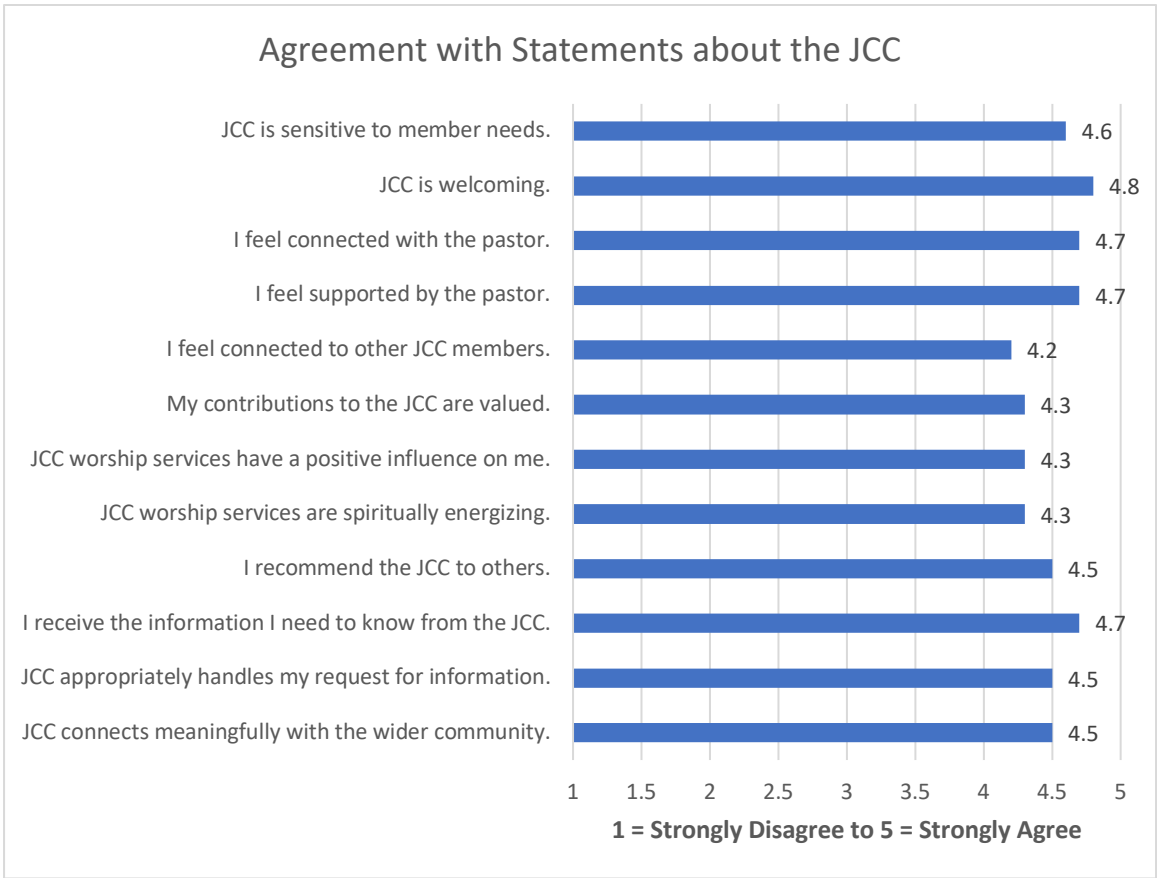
Agreement with Statements about the JCC

| Statement | Value |
|---|---|
| JCC is sensitive to member needs. | 4.6 |
| JCC is welcoming. | 4.8 |
| I feel connected with the pastor. | 4.7 |
| I feel supported by the pastor. | 4.7 |
| I feel connected to other JCC members. | 4.2 |
| My contributions to the JCC are valued. | 4.3 |
| JCC worship services have a positive influence on me. | 4.3 |
| JCC worship services are spiritually energizing. | 4.3 |
| I recommend the JCC to others. | 4.5 |
| I receive the information I need to know from the JCC. | 4.7 |
| JCC appropriately handles my request for information. | 4.5 |
| JCC connects meaningfully with the wider community. | 4.5 |

1 1.5 2 2.5 3 3.5 4 4.5 5

1 = Strongly Disagree to 5 = Strongly Agree